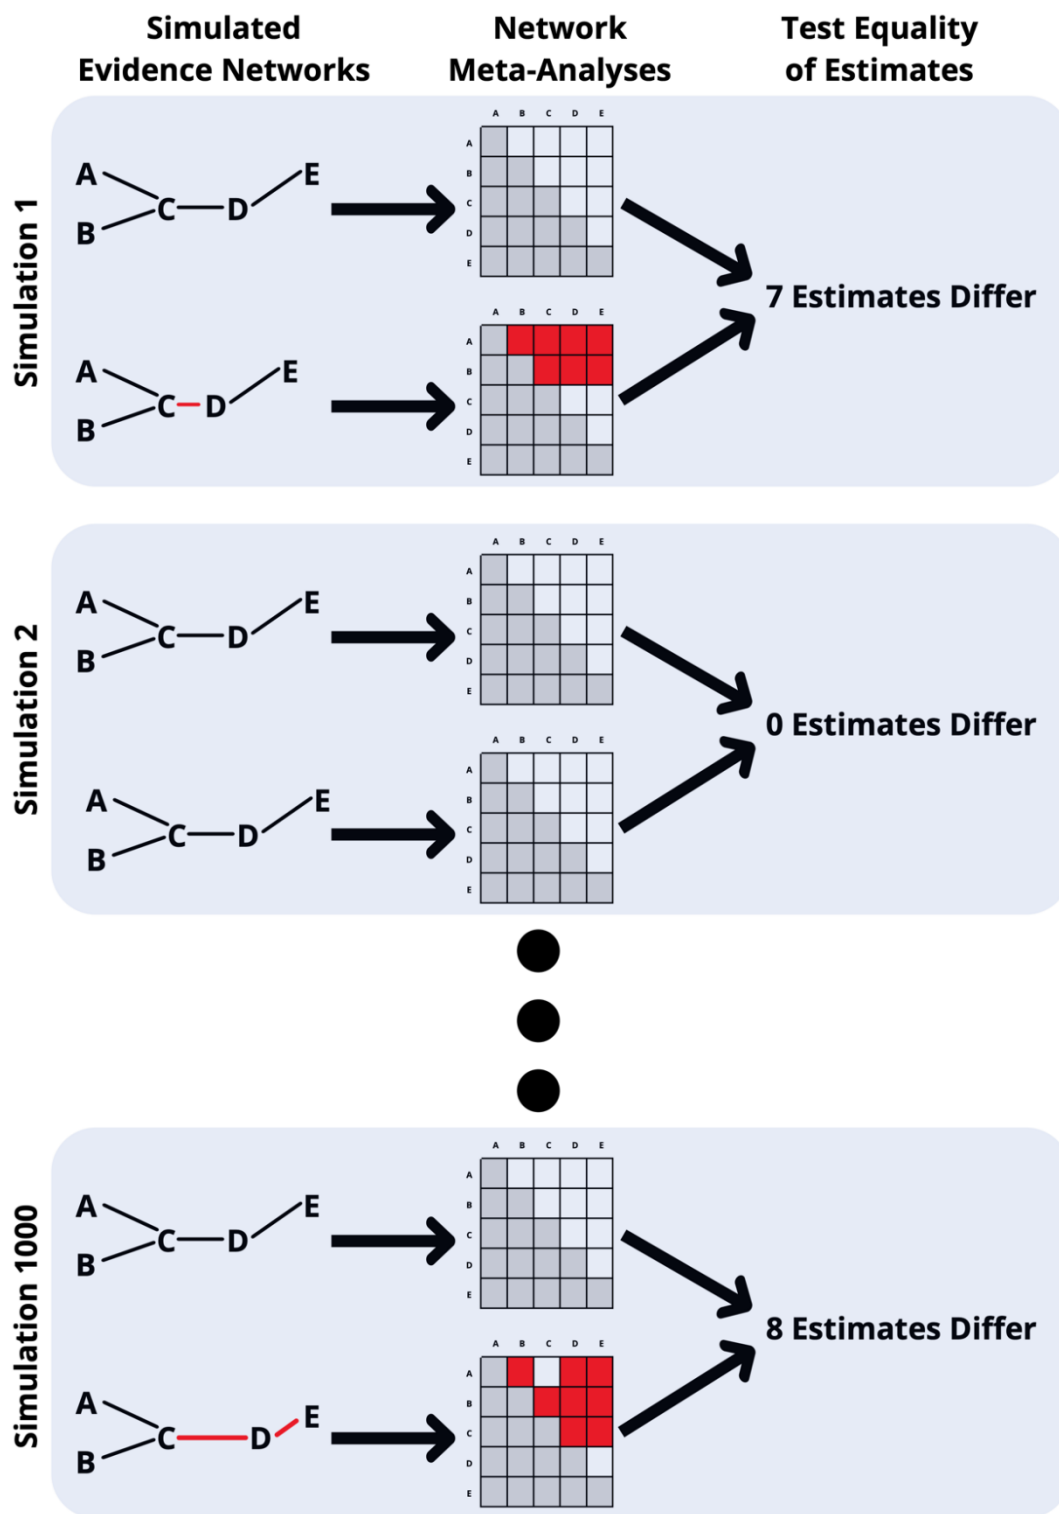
Simulated Evidence Networks

Network Meta-Analyses

Test Equality of Estimates

Simulation 1

A
B
C
D
E

| | A | B | C | D | E |
|---|---|---|---|---|---|
| A | | | | | |
| B | | | | | |
| C | | | | | |
| D | | | | | |
| E | | | | | |

7 Estimates Differ

A
B
C
D
E

| | A | B | C | D | E |
|---|---|---|---|---|---|
| A | | | | | |
| B | | | | | |
| C | | | | | |
| D | | | | | |
| E | | | | | |

Simulation 2

A
B
C
D
E

| | A | B | C | D | E |
|---|---|---|---|---|---|
| A | | | | | |
| B | | | | | |
| C | | | | | |
| D | | | | | |
| E | | | | | |

0 Estimates Differ

A
B
C
D
E

| | A | B | C | D | E |
|---|---|---|---|---|---|
| A | | | | | |
| B | | | | | |
| C | | | | | |
| D | | | | | |
| E | | | | | |

Simulation 1000

A
B
C
D
E

| | A | B | C | D | E |
|---|---|---|---|---|---|
| A | | | | | |
| B | | | | | |
| C | | | | | |
| D | | | | | |
| E | | | | | |

8 Estimates Differ

A
B
C
D
E

| | A | B | C | D | E |
|---|---|---|---|---|---|
| A | | | | | |
| B | | | | | |
| C | | | | | |
| D | | | | | |
| E | | | | | |